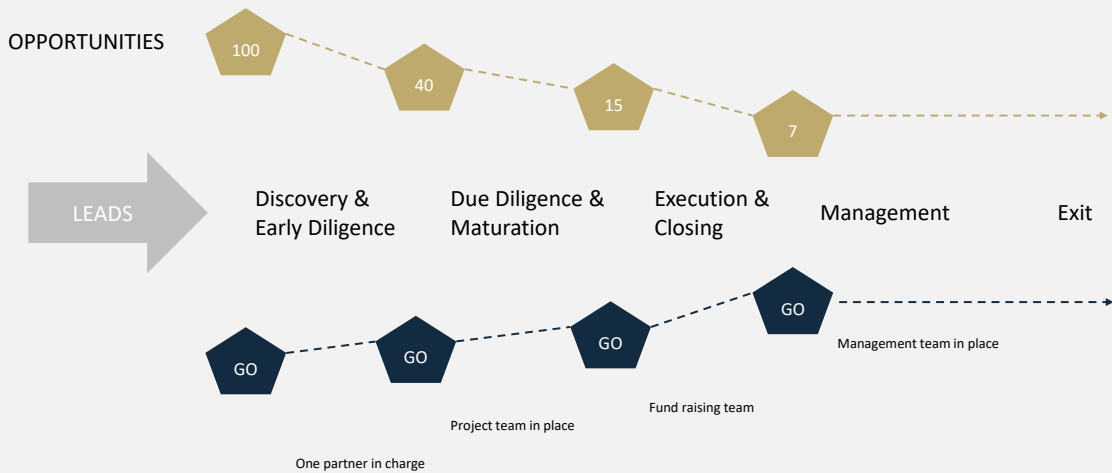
OPPORTUNITIES

100

40

15

7

LEADS

Discovery & Early Diligence

Due Diligence & Maturation

Execution & Closing

Management

Exit

GO

GO

GO

GO

Management team in place

Fund raising team

Project team in place

One partner in charge